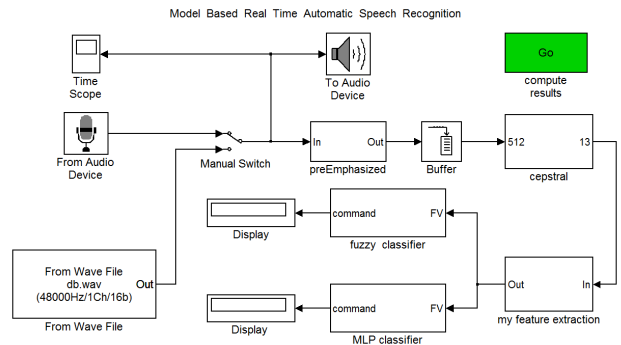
Model Based Real Time Automatic Speech Recognition

Time Scope

To Audio Device

Go

compute results

From Audio Device

Manual Switch

In

Out

preEmphasized

Buffer

512

13

cepstral

Display

command

FV

fuzzy classifier

From Wave File
db.wav
(48000Hz/1Ch/16b)

Out

From Wave File

Out

In

my feature extraction

Display

command

FV

MLP classifier